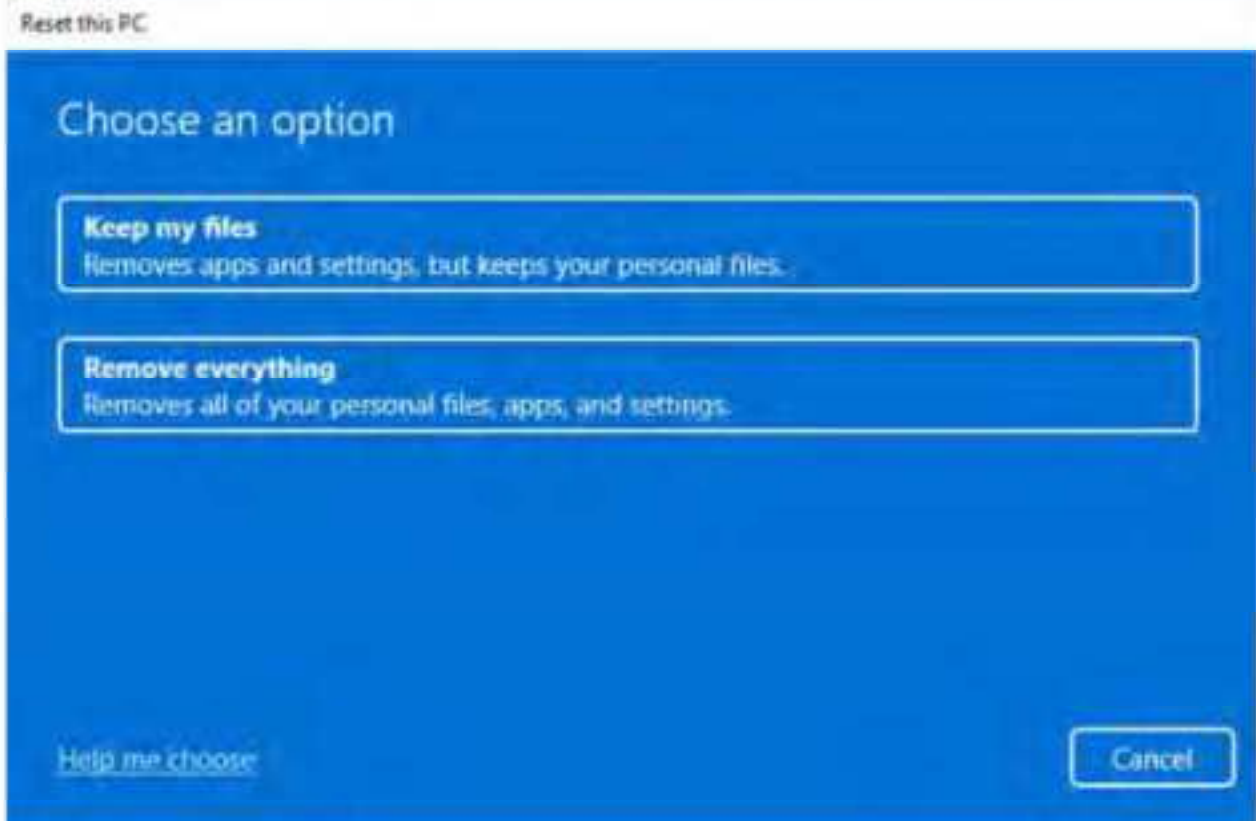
Reset this PC

Choose an option

Keep my files
Removes apps and settings, but keeps your personal files.

Remove everything
Removes all of your personal files, apps, and settings.

Help me choose

Cancel